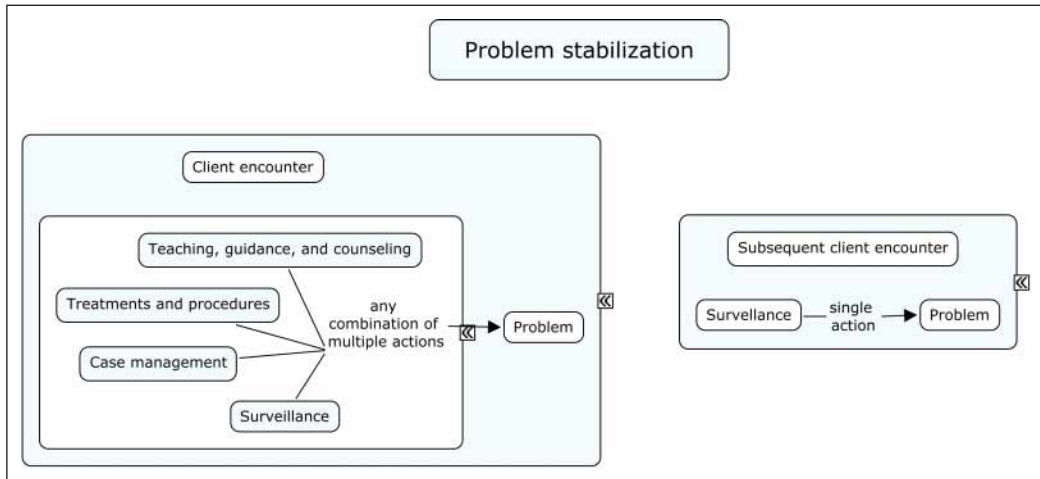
Problem stabilization

Client encounter

Teaching, guidance, and counseling

Treatments and procedures

Case management

Surveillance

any combination of multiple actions

Problem

Subsequent client encounter

Survellance

single action

Problem